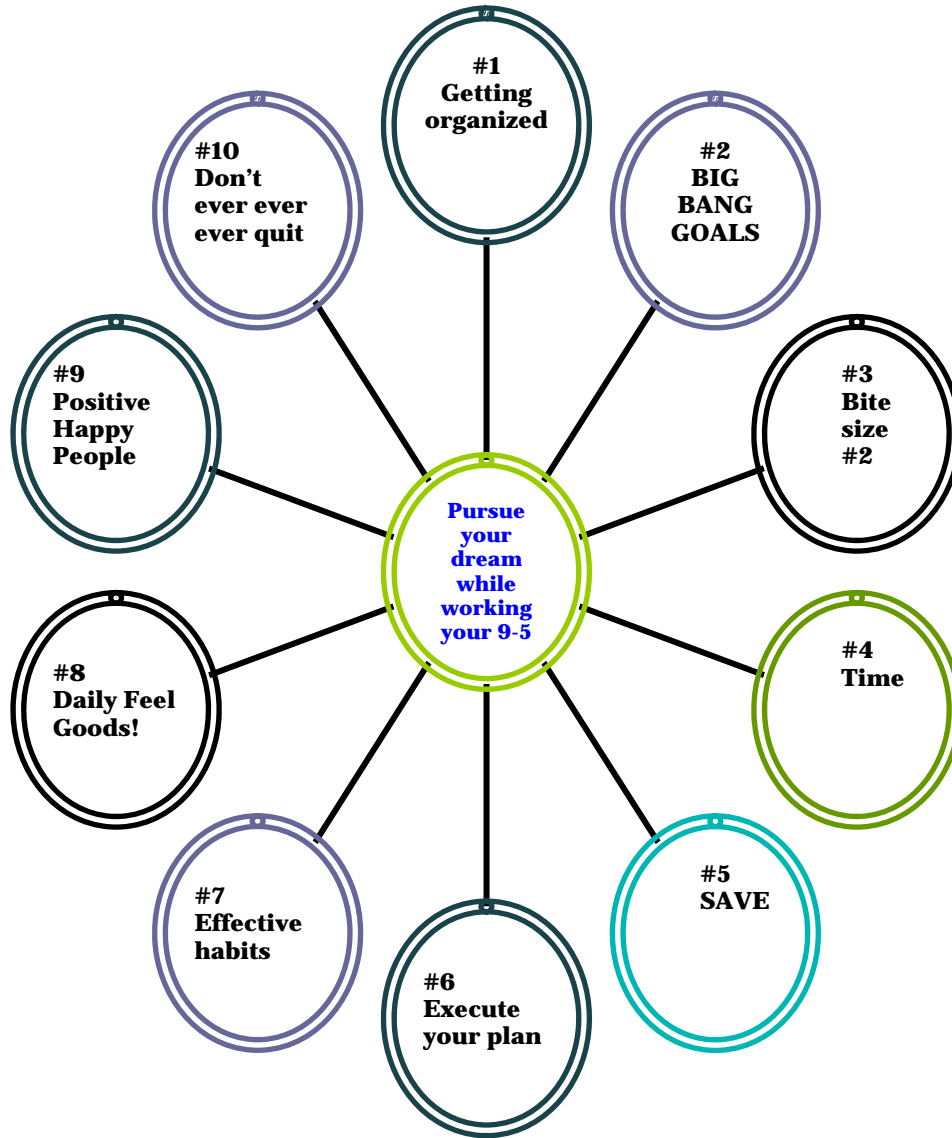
Pursue your dream while working your 9-5

#1
Getting organized

#2
BIG BANG GOALS

#3
Bite size #2

#4
Time

#5
SAVE

#6
Execute your plan

#7
Effective habits

#8
Daily Feel Goods!

#9
Positive Happy People

#10
Don’t ever ever ever quit